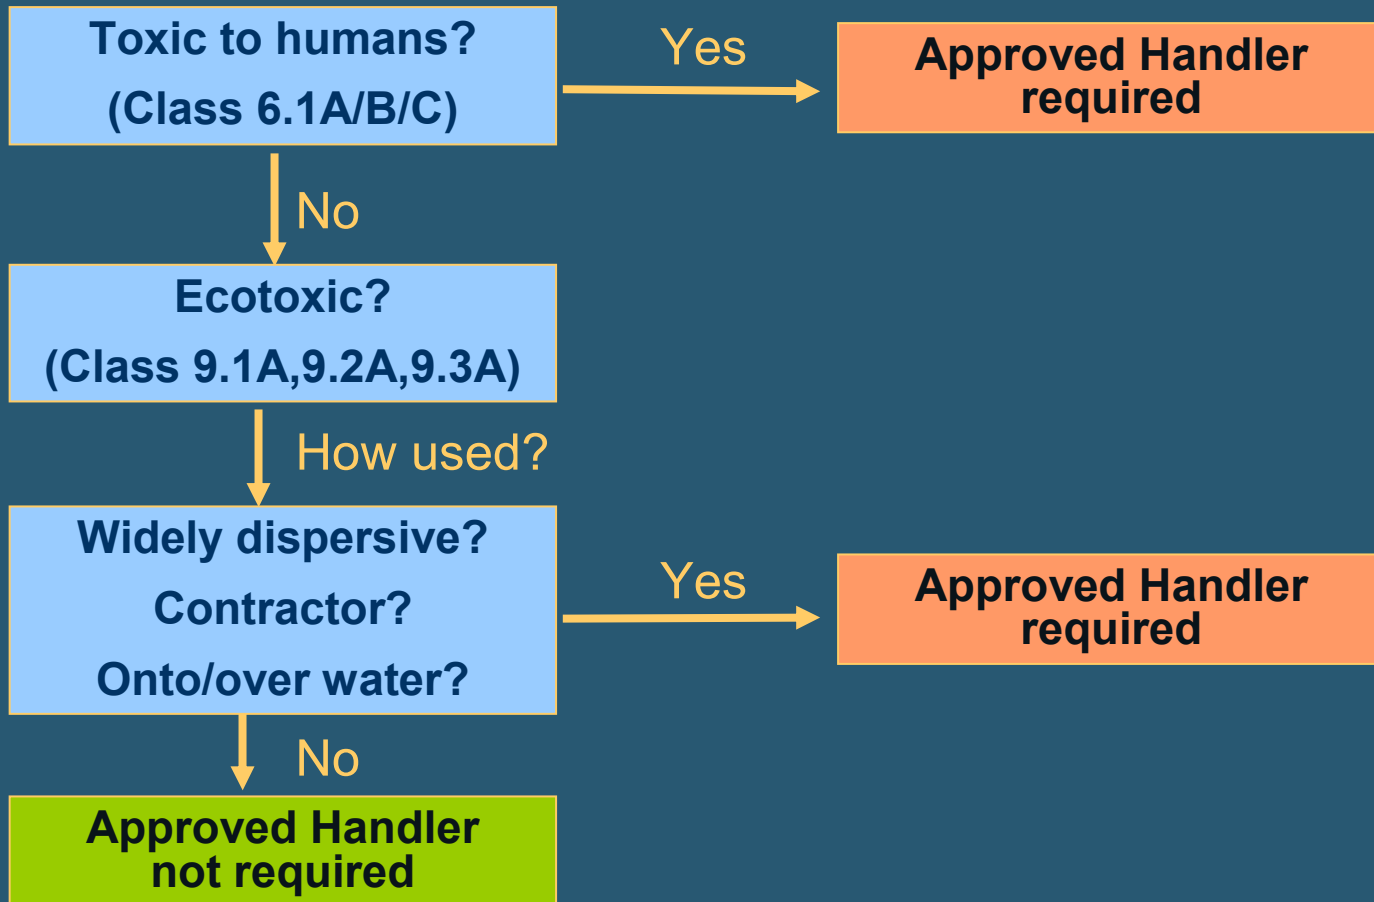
Toxic to humans?
(Class 6.1A/B/C)

Yes

Approved Handler required

No

Ecotoxic?
(Class 9.1A,9.2A,9.3A)

How used?

Widely dispersive?
Contractor?
Onto/over water?

Yes

Approved Handler required

No

Approved Handler not required